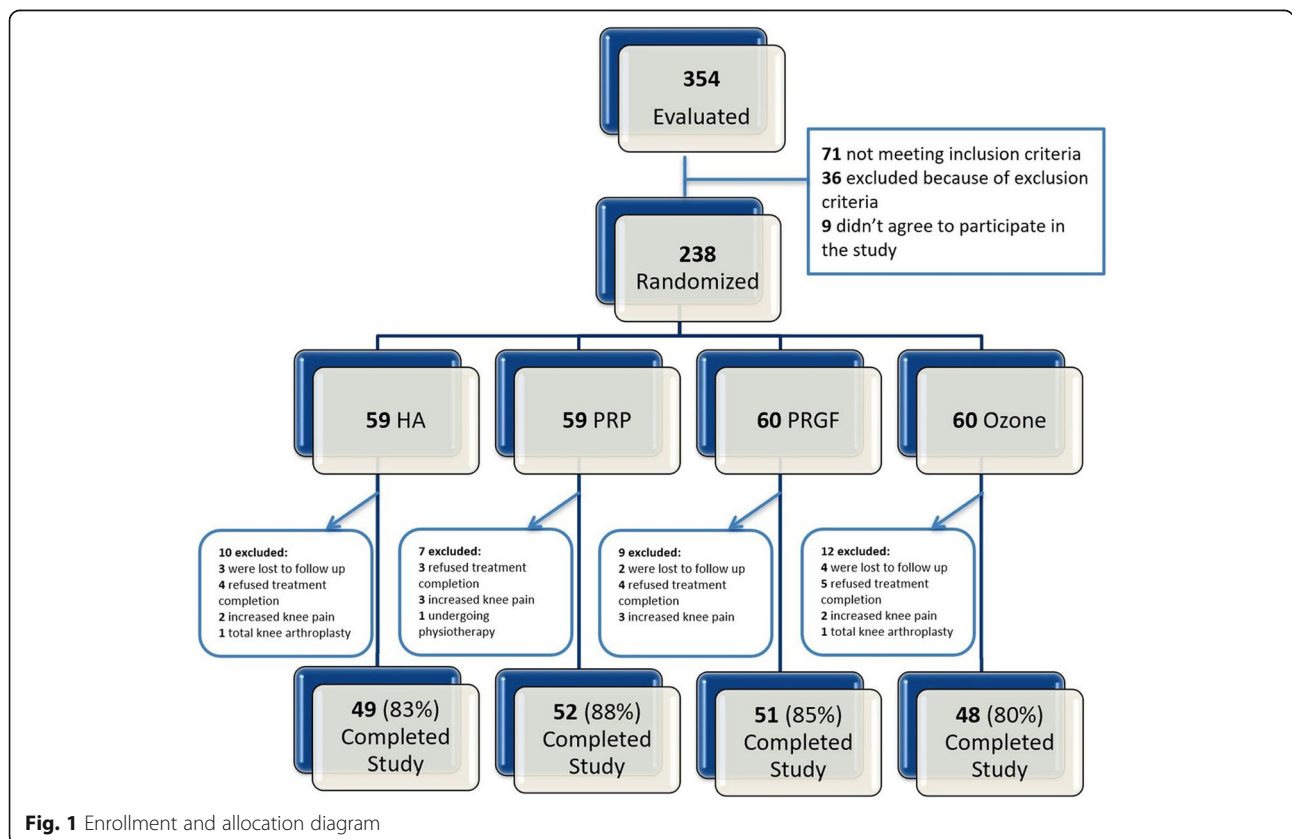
354
Evaluated

71 not meeting inclusion criteria
36 excluded because of exclusion criteria
9 didn't agree to participate in the study

238
Randomized

59 HA

59 PRP

60 PRGF

60 Ozone

10 excluded:
3 were lost to follow up
4 refused treatment completion
2 increased knee pain
1 total knee arthroplasty

7 excluded:
3 refused treatment completion
3 increased knee pain
1 undergoing physiotherapy

9 excluded:
2 were lost to follow up
4 refused treatment completion
3 increased knee pain

12 excluded:
4 were lost to follow up
5 refused treatment completion
2 increased knee pain
1 total knee arthroplasty

49 (83%)
Completed Study

52 (88%)
Completed Study

51 (85%)
Completed Study

48 (80%)
Completed Study

Fig. 1 Enrollment and allocation diagram